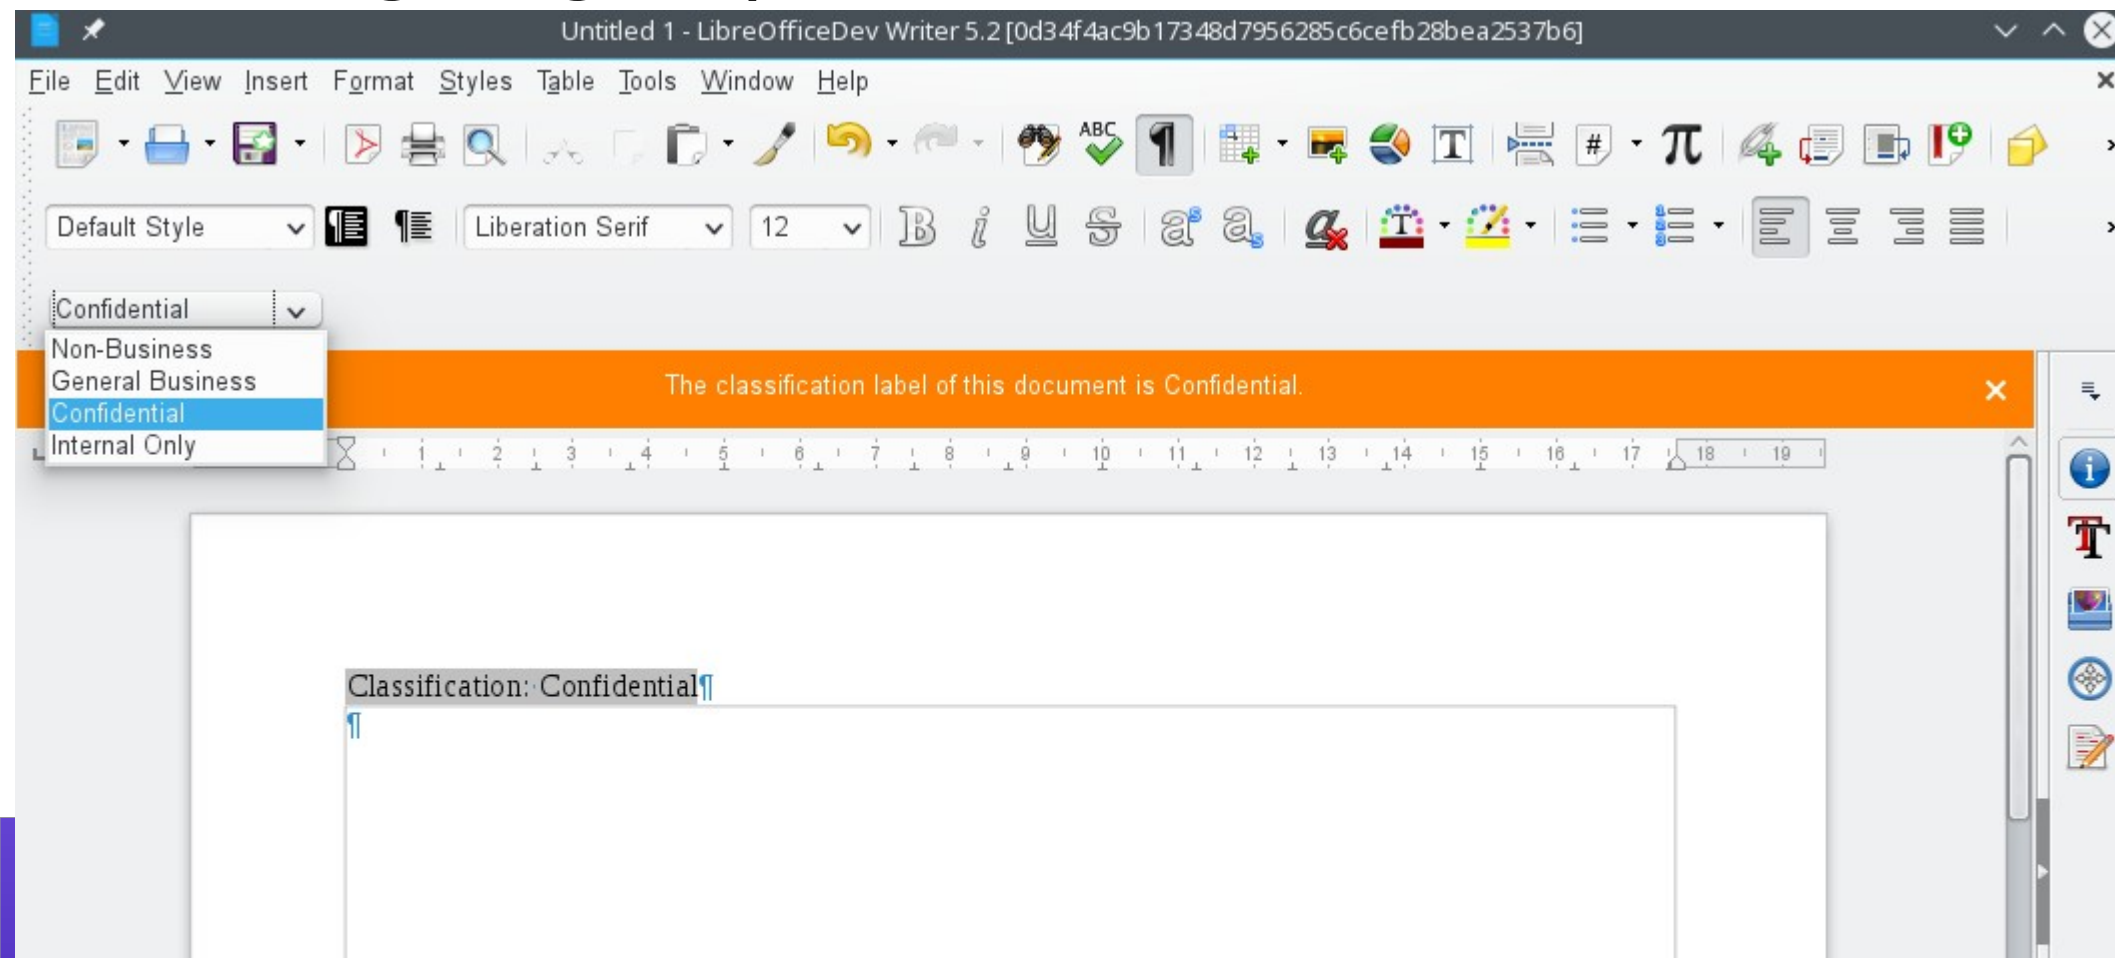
Untitled 1 - LibreOfficeDev Writer 5.2 [0d34f4ac9b17348d7956285c6cefb28bea2537b6]

File Edit View Insert Format Styles Table Tools Window Help

ABC

Default Style Liberation Serif 12

Confidential

Non-Business
General Business
Confidential
Internal Only

The classification label of this document is Confidential.

1 2 3 4 5 6 7 8 9 10 11 12 13 14 15 16 17 18 19

Classification: Confidential¶
¶